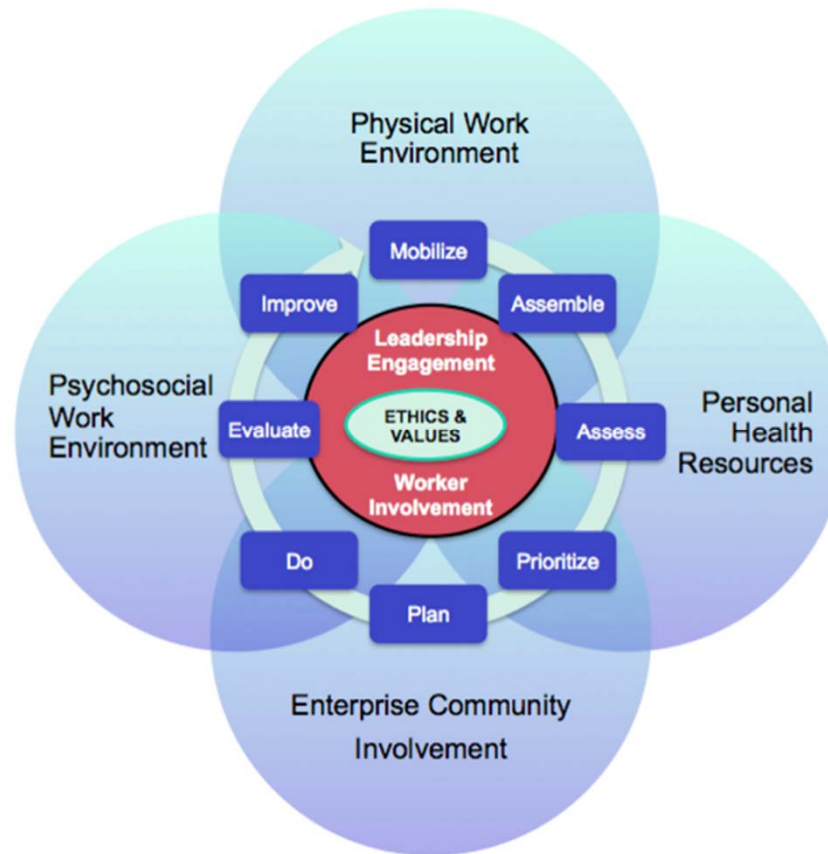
Physical Work Environment

Psychosocial Work Environment

Personal Health Resources

Enterprise Community Involvement

Mobilize

Assemble

Assess

Prioritize

Plan

Do

Evaluate

Improve

Leadership Engagement

ETHICS & VALUES

Worker Involvement